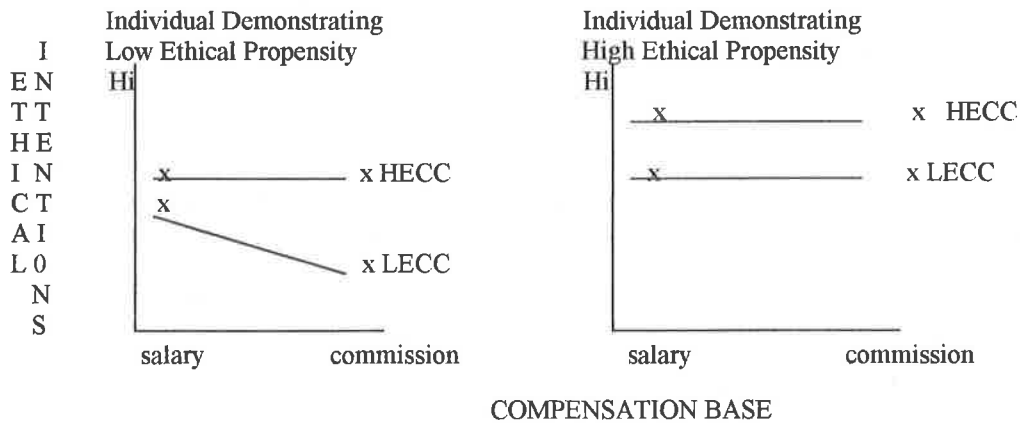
Individual Demonstrating Low Ethical Propensity

Individual Demonstrating High Ethical Propensity

ETHICAL

INTENTIONS

Hi

x

x HECC

x

x LECC

salary

commission

Hi

x

x HECC

x

x LECC

salary

commission

COMPENSATION BASE